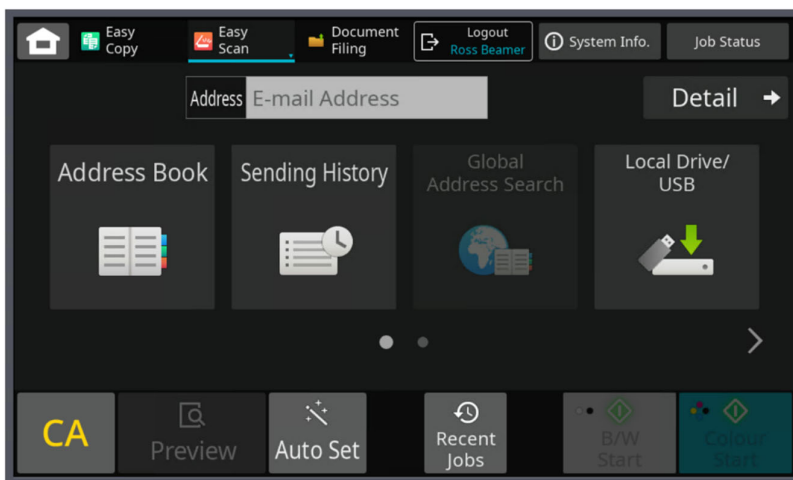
Easy Copy
Easy Scan
Document Filing
Logout
Ross Beamer
System Info.
Job Status

Address E-mail Address
Detail

Address Book
Sending History
Global Address Search
Local Drive/ USB

CA
Preview
Auto Set
Recent Jobs
B/W Start
Colour Start